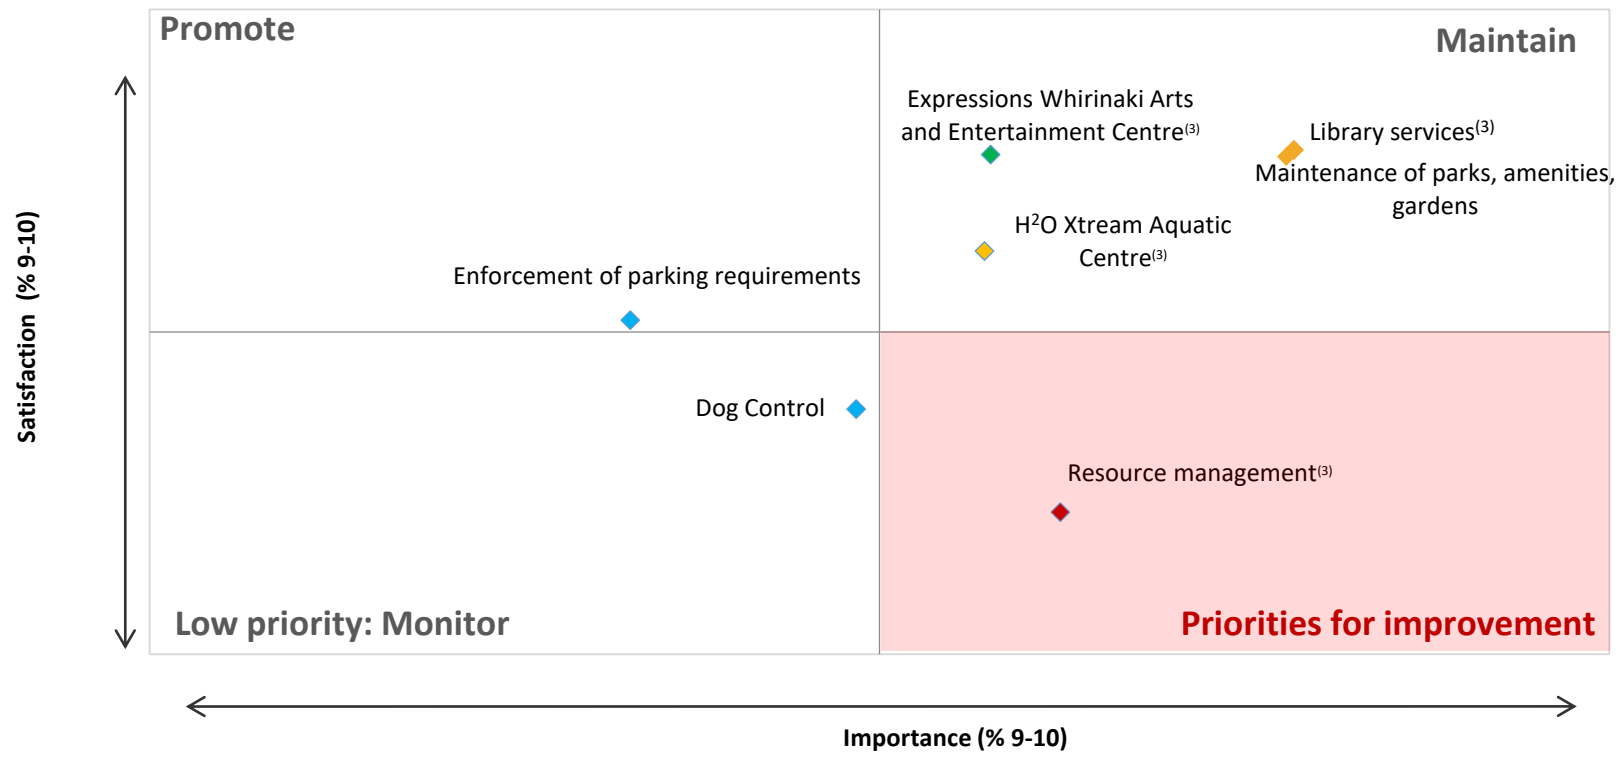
Promote

Maintain

Expressions Whirinaki Arts and Entertainment Centre$^{(3)}$

Library services$^{(3)}$

Maintenance of parks, amenities, gardens

H$^{2}$O Xtream Aquatic Centre$^{(3)}$

Enforcement of parking requirements

Dog Control

Resource management$^{(3)}$

Low priority: Monitor

Priorities for improvement

Satisfaction (% 9-10)

Importance (% 9-10)